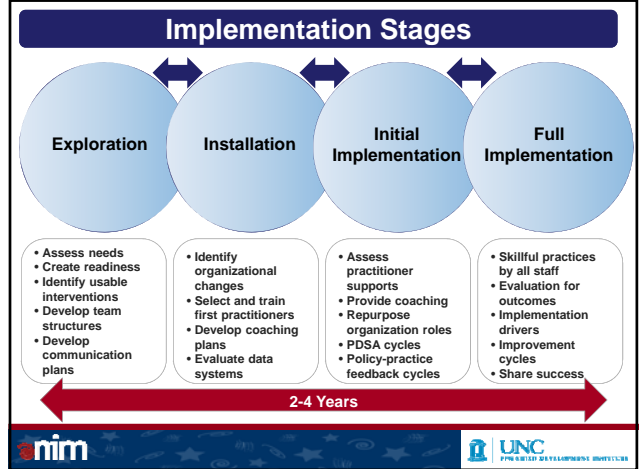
Implementation Stages

Exploration

Installation

Initial Implementation

Full Implementation

• Assess needs
• Create readiness
• Identify usable interventions
• Develop team structures
• Develop communication plans

• Identify organizational changes
• Select and train first practitioners
• Develop coaching plans
• Evaluate data systems

• Assess practitioner supports
• Provide coaching
• Repurpose organization roles
• PDSA cycles
• Policy-practice feedback cycles

• Skillful practices by all staff
• Evaluation for outcomes
• Implementation drivers
• Improvement cycles
• Share success

2-4 Years

nirn

UNC FPG CHILD DEVELOPMENT INSTITUTE